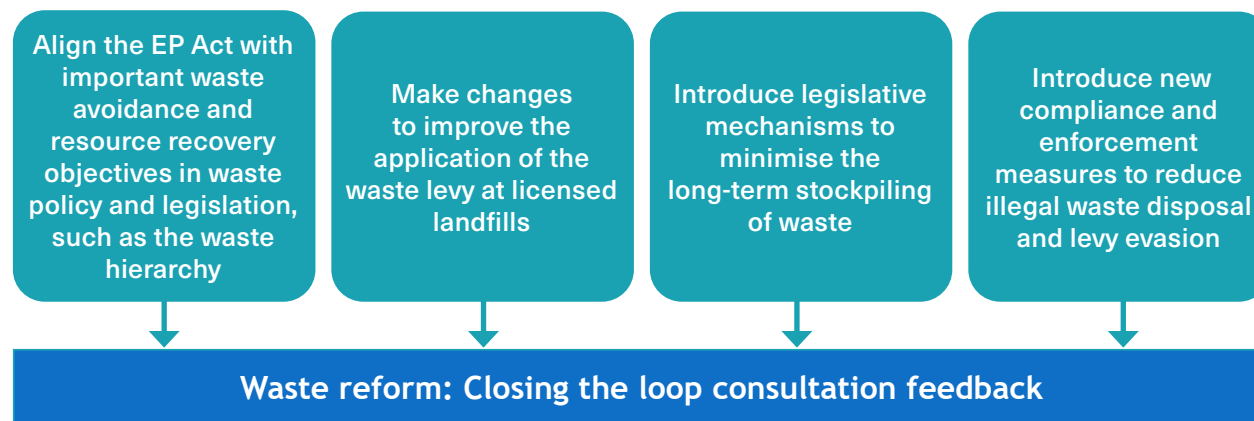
Align the EP Act with important waste avoidance and resource recovery objectives in waste policy and legislation, such as the waste hierarchy

Make changes to improve the application of the waste levy at licensed landfills

Introduce legislative mechanisms to minimise the long-term stockpiling of waste

Introduce new compliance and enforcement measures to reduce illegal waste disposal and levy evasion

Waste reform: Closing the loop consultation feedback